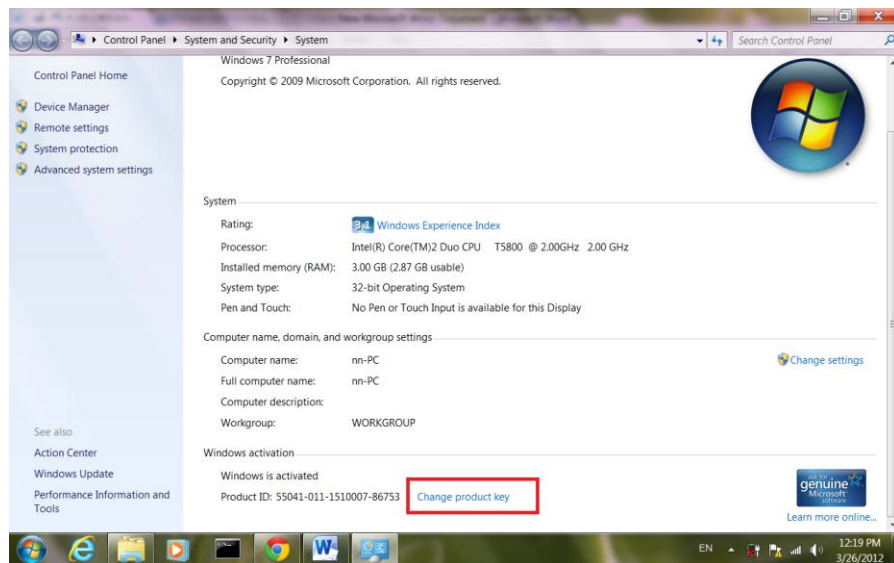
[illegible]

Control Panel ▸ System and Security ▸ System

Search Control Panel

Control Panel Home

Device Manager
Remote settings
System protection
Advanced system settings

Windows 7 Professional

Copyright © 2009 Microsoft Corporation. All rights reserved.

System

| | |
|---|---|
| Rating: | 3.1 Windows Experience Index |
| Processor: | Intel(R) Core(TM)2 Duo CPU T5800 @ 2.00GHz 2.00 GHz |
| Installed memory (RAM): | 3.00 GB (2.87 GB usable) |
| System type: | 32-bit Operating System |
| Pen and Touch: | No Pen or Touch Input is available for this Display |

Computer name, domain, and workgroup settings

| | |
|---|---|
| Computer name: | nn-PC |
| Full computer name: | nn-PC |
| Computer description: | |
| Workgroup: | WORKGROUP |

Change settings

See also
Action Center
Windows Update
Performance Information and Tools

Windows activation

Windows is activated

Product ID: 55041-011-1510007-86753 Change product key

ask for genuine Microsoft software

Learn more online...

EN

12:19 PM
3/26/2012